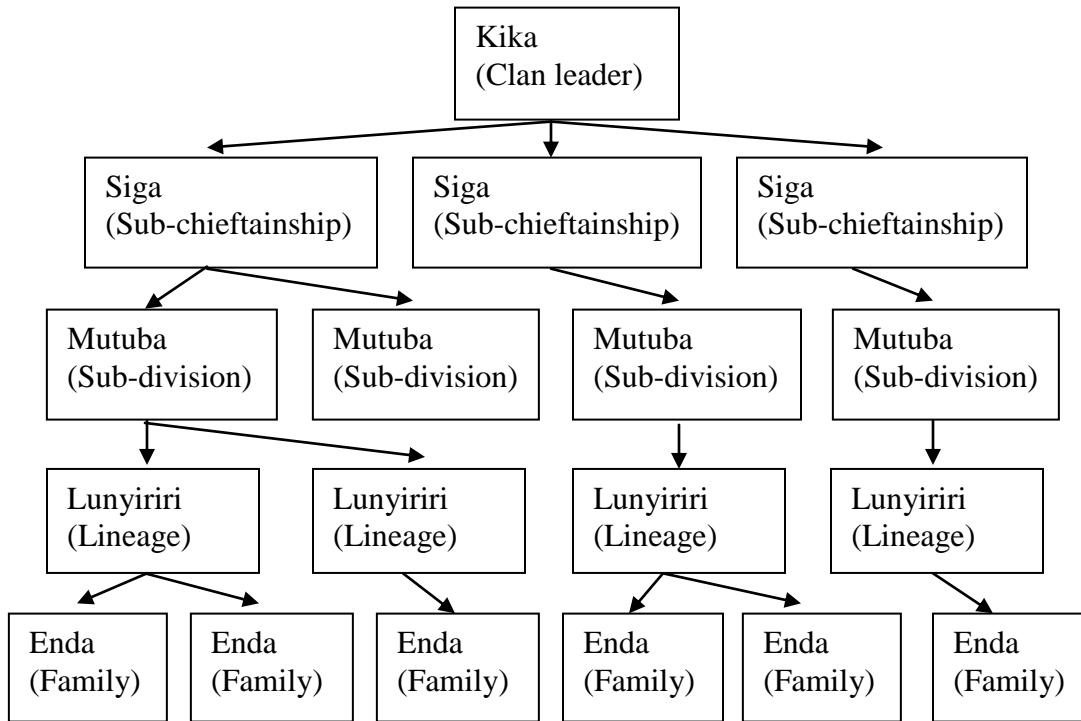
Kika
(Clan leader)

Siga
(Sub-chieftainship)

Siga
(Sub-chieftainship)

Siga
(Sub-chieftainship)

Mutuba
(Sub-division)

Mutuba
(Sub-division)

Mutuba
(Sub-division)

Mutuba
(Sub-division)

Lunyiriri
(Lineage)

Lunyiriri
(Lineage)

Lunyiriri
(Lineage)

Lunyiriri
(Lineage)

Enda
(Family)

Enda
(Family)

Enda
(Family)

Enda
(Family)

Enda
(Family)

Enda
(Family)